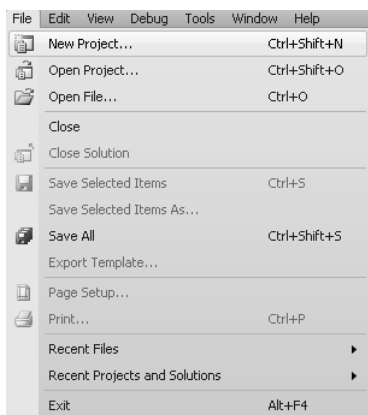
File Edit View Debug Tools Window Help

New Project... Ctrl+Shift+N
Open Project... Ctrl+Shift+O
Open File... Ctrl+O
Close
Close Solution
Save Selected Items Ctrl+S
Save Selected Items As...
Save All Ctrl+Shift+S
Export Template...
Page Setup...
Print... Ctrl+P
Recent Files
Recent Projects and Solutions
Exit Alt+F4